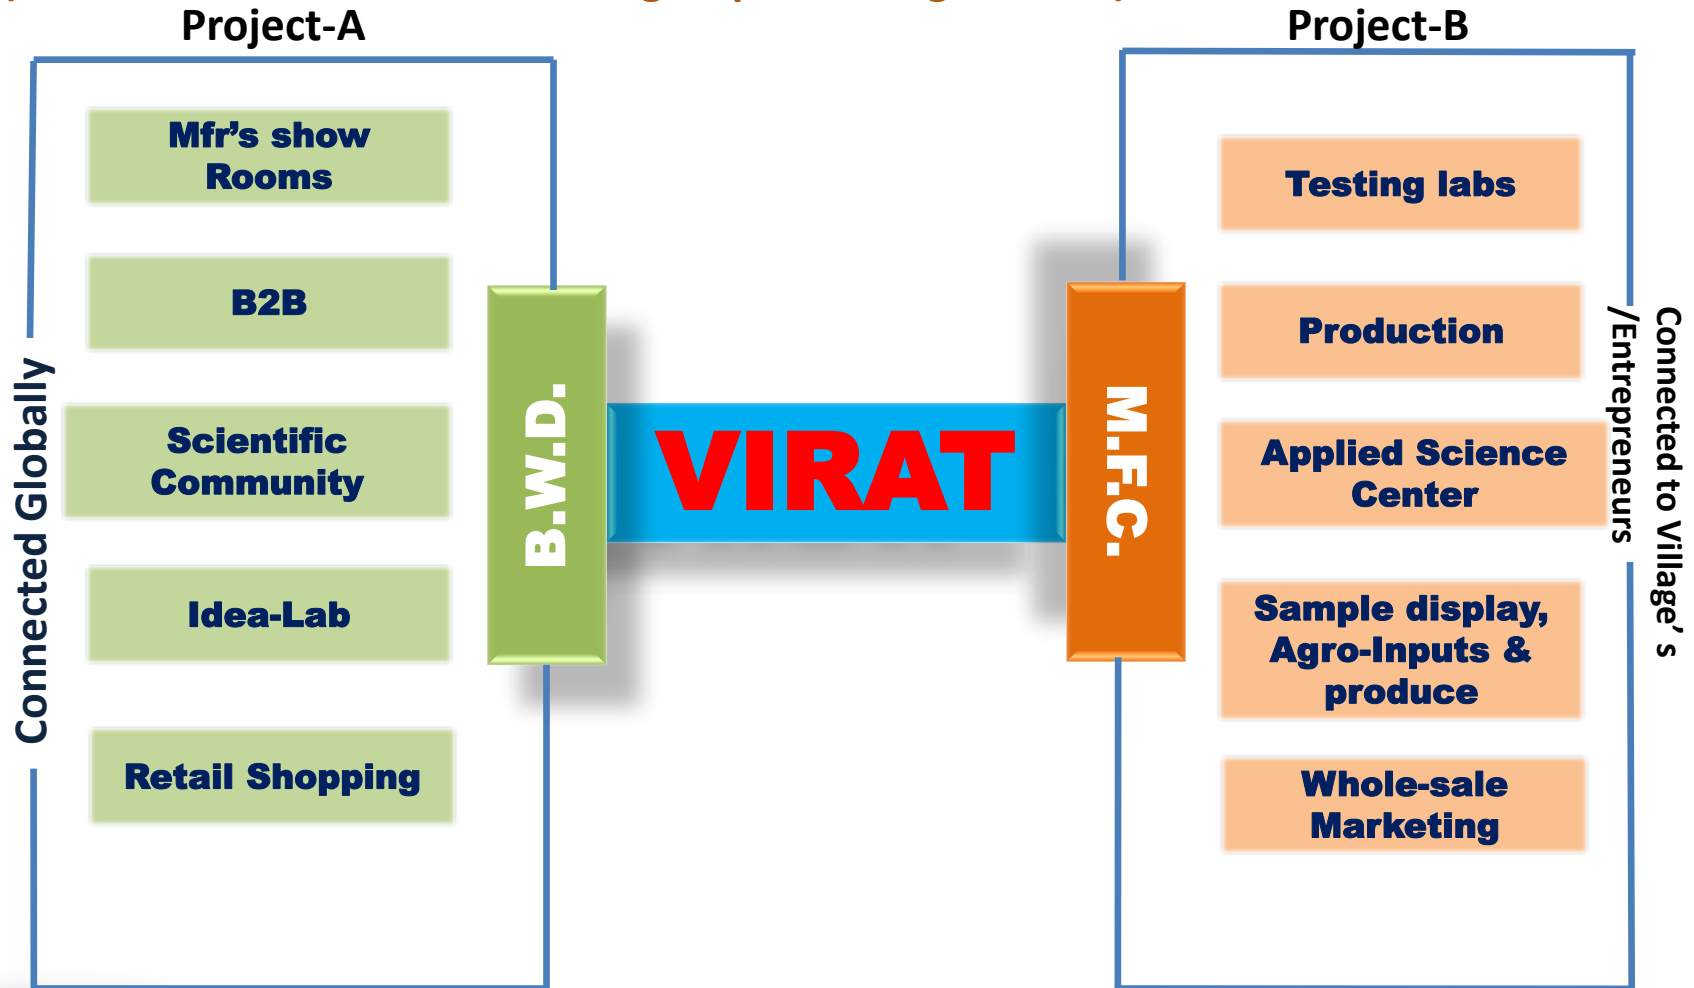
Project-A

Project-B

Mfr's show Rooms

B2B

Scientific Community

Idea-Lab

Retail Shopping

Connected Globally

B.W.D.

VIRAT

M.F.C.

Testing labs

Production

Applied Science Center

Sample display, Agro-Inputs & produce

Whole-sale Marketing

Connected to Village' s /Entrepreneurs